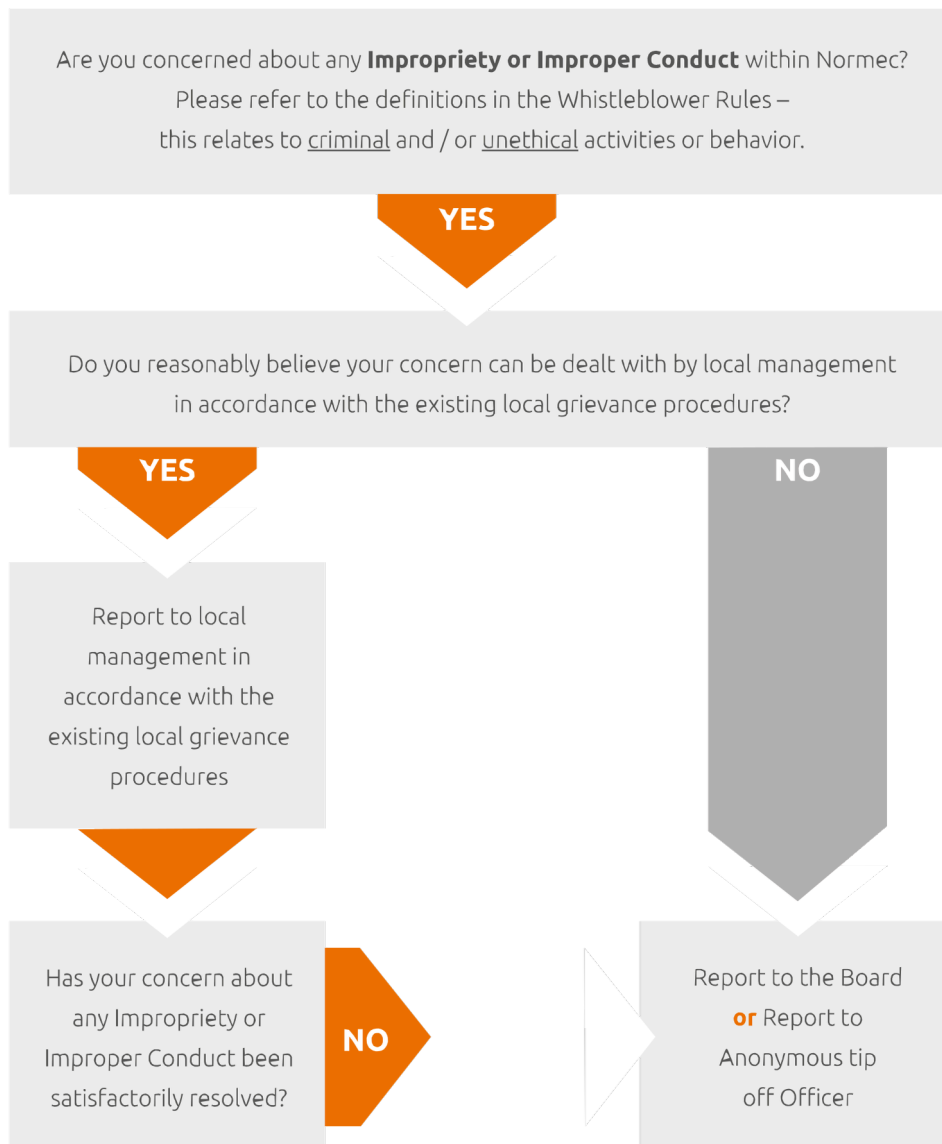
Are you concerned about any **Impropriety or Improper Conduct** within Normec? Please refer to the definitions in the Whistleblower Rules – this relates to criminal and / or unethical activities or behavior.

YES

Do you reasonably believe your concern can be dealt with by local management in accordance with the existing local grievance procedures?

YES

NO

Report to local management in accordance with the existing local grievance procedures

Has your concern about any Impropriety or Improper Conduct been satisfactorily resolved?

NO

Report to the Board **or** Report to Anonymous tip off Officer